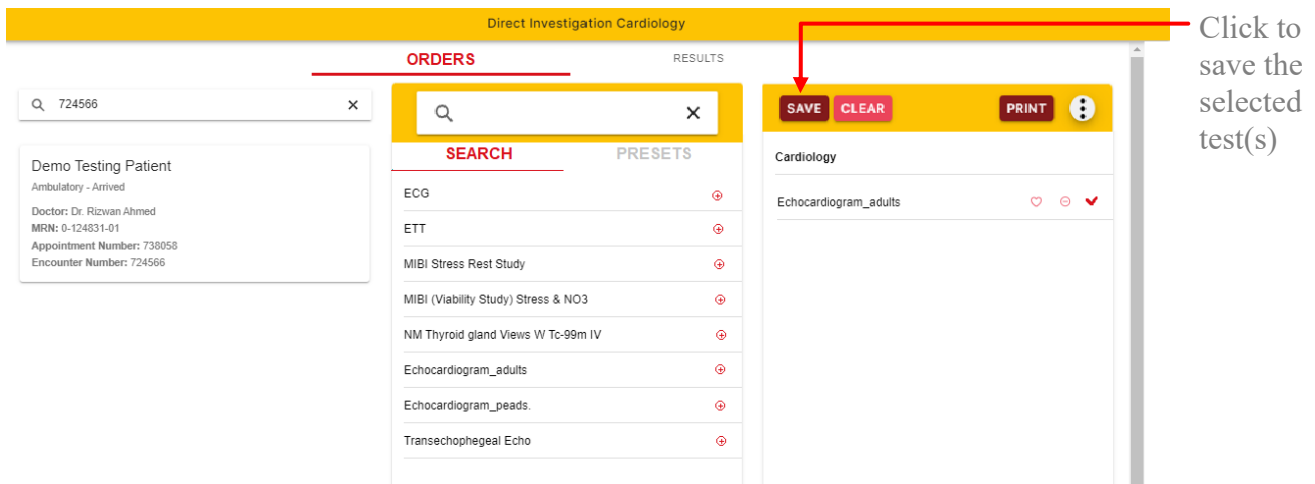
Direct Investigation Cardiology

ORDERS

RESULTS

724566

Demo Testing Patient

Ambulatory - Arrived

Doctor: Dr. Rizwan Ahmed
MRN: 0-124831-01
Appointment Number: 738058
Encounter Number: 724566

SEARCH

PRESETS

ECG

ETT

MIBI Stress Rest Study

MIBI (Viability Study) Stress & NO3

NM Thyroid gland Views W Tc-99m IV

Echocardiogram_adults

Echocardiogram_peads.

Transechophegeal Echo

SAVE

CLEAR

PRINT

Cardiology

Echocardiogram_adults

Click to save the selected test(s)